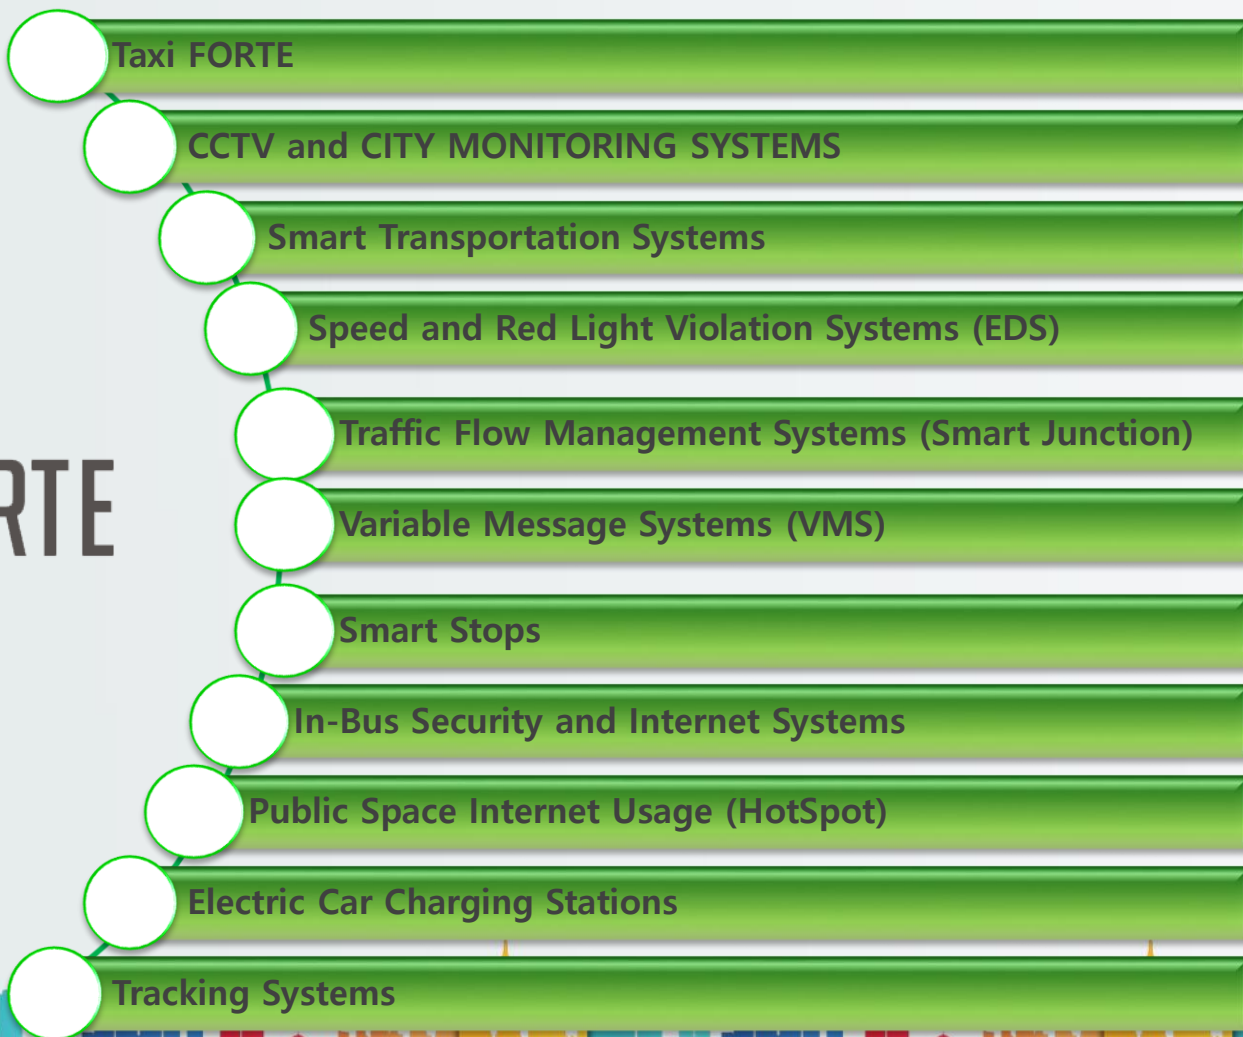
Taxi FORTE

CCTV and CITY MONITORING SYSTEMS

Smart Transportation Systems

Speed and Red Light Violation Systems (EDS)

RTE

Traffic Flow Management Systems (Smart Junction)

Variable Message Systems (VMS)

Smart Stops

In-Bus Security and Internet Systems

Public Space Internet Usage (HotSpot)

Electric Car Charging Stations

Tracking Systems